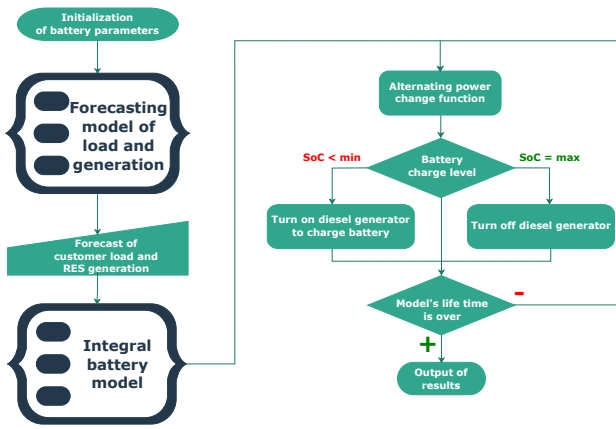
Initialization of battery parameters

Forecasting model of load and generation

Forecast of customer load and RES generation

Integral battery model

Alternating power change function

SoC < min

Battery charge level

SoC = max

Turn on diesel generator to charge battery

Turn off diesel generator

Model's life time is over

-

+

Output of results